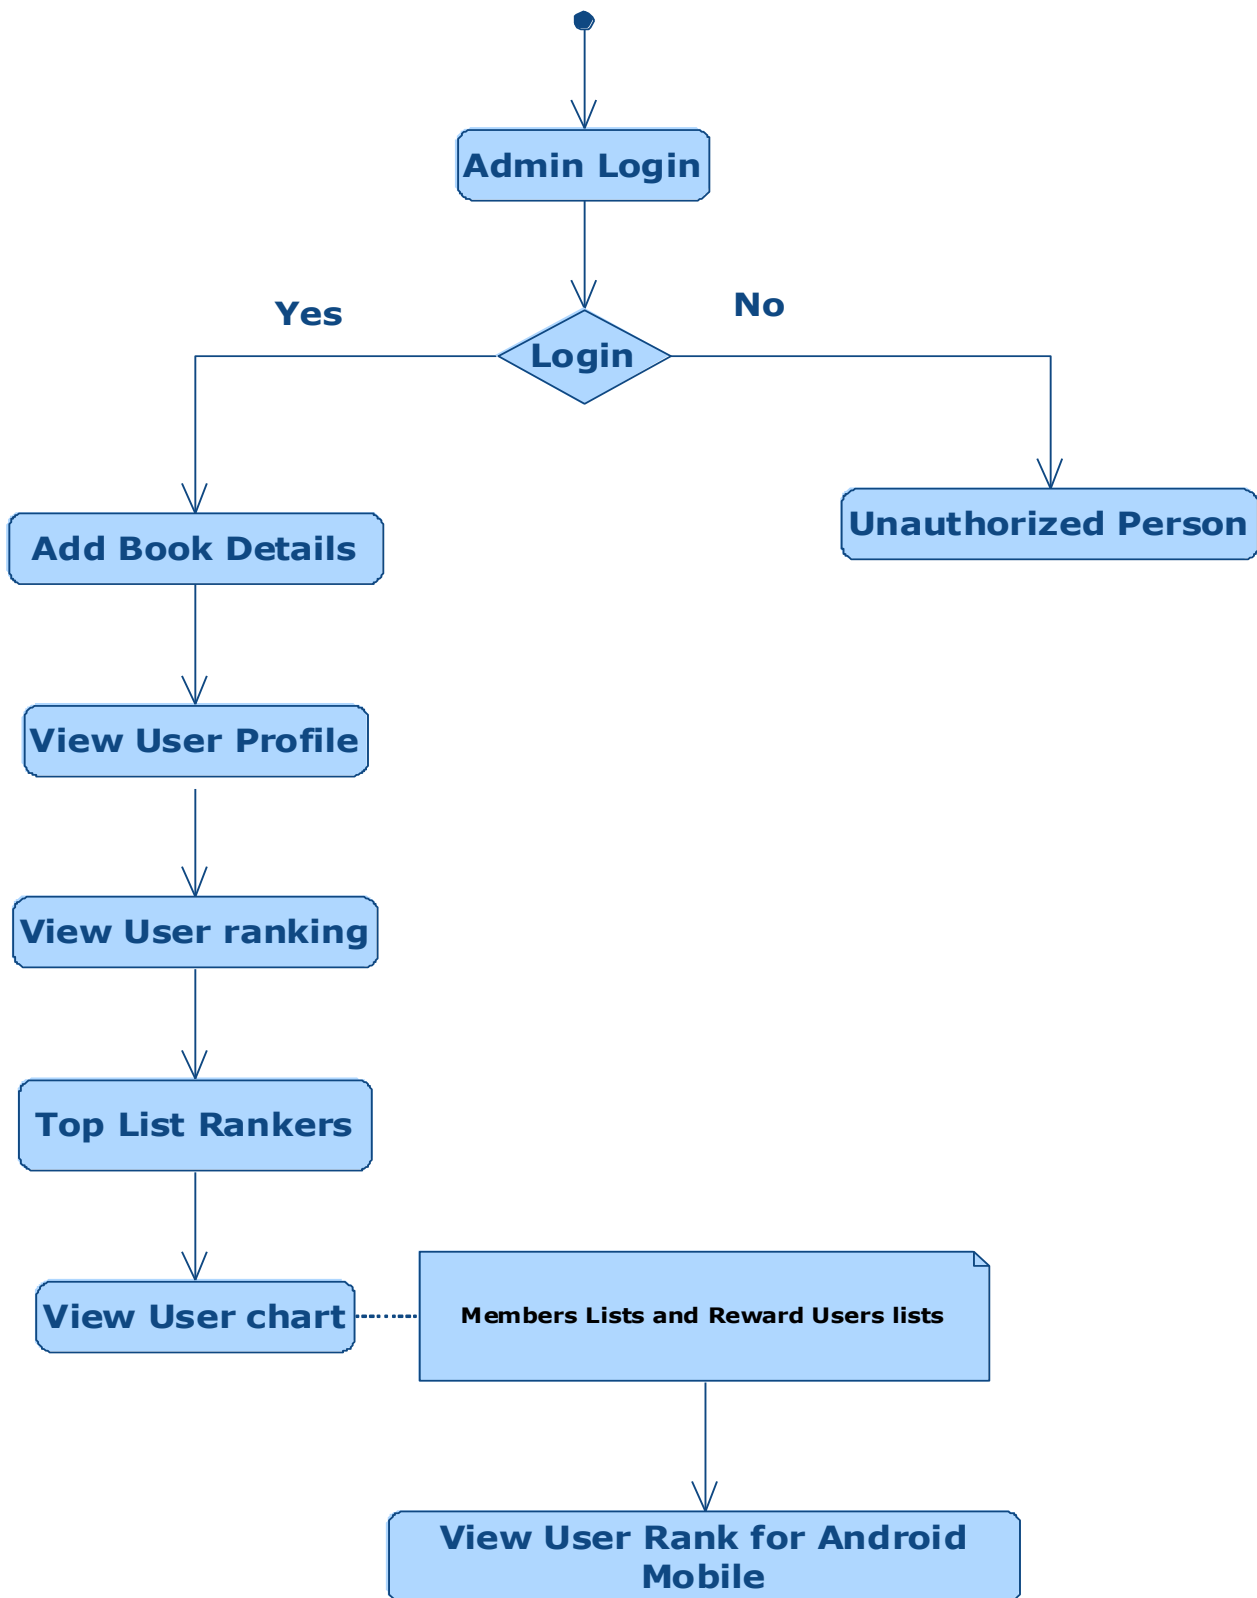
Admin Login

Yes

No

Login

Add Book Details

Unauthorized Person

View User Profile

View User ranking

Top List Rankers

View User chart

Members Lists and Reward Users lists

View User Rank for Android Mobile